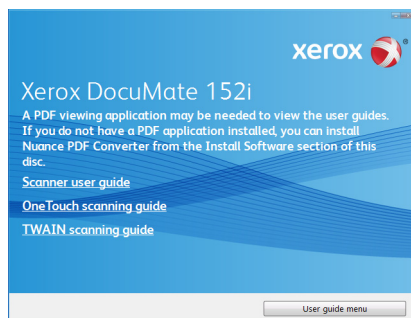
xerox

Xerox DocuMate 152i

A PDF viewing application may be needed to view the user guides. If you do not have a PDF application installed, you can install Nuance PDF Converter from the Install Software section of this disc.

Scanner user guide

OneTouch scanning guide

TWAIN scanning guide

User guide menu